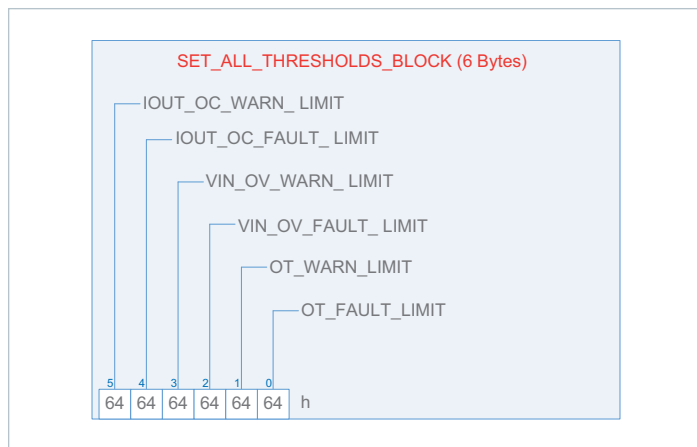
SET_ALL_THRESHOLDS_BLOCK (6 Bytes)

IOUT_OC_WARN_ LIMIT

IOUT_OC_FAULT_ LIMIT

VIN_OV_WARN_ LIMIT

VIN_OV_FAULT_ LIMIT

OT_WARN_LIMIT

OT_FAULT_LIMIT

| 5 | 4 | 3 | 2 | 1 | 0 | |
|---|---|---|---|---|---|---|
| 64 | 64 | 64 | 64 | 64 | 64 | h |